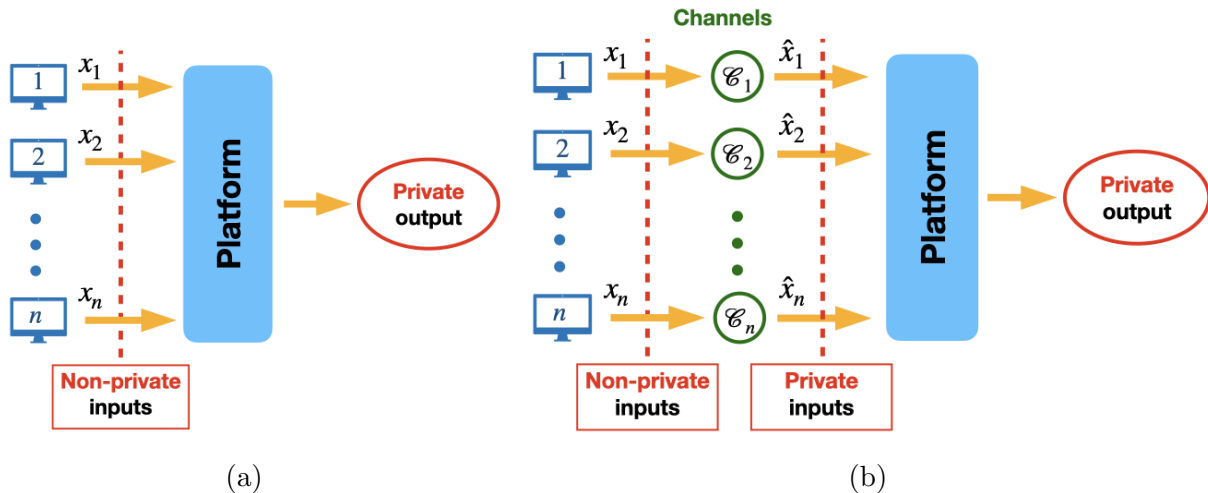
1
$x_1$
2
$x_2$
$n$
$x_n$
Platform
Private output
Non-private inputs

(a)

Channels
1
$x_1$
$\mathscr{C}_1$
$\hat{x}_1$
2
$x_2$
$\mathscr{C}_2$
$\hat{x}_2$
$n$
$x_n$
$\mathscr{C}_n$
$\hat{x}_n$
Platform
Private output
Non-private inputs
Private inputs

(b)